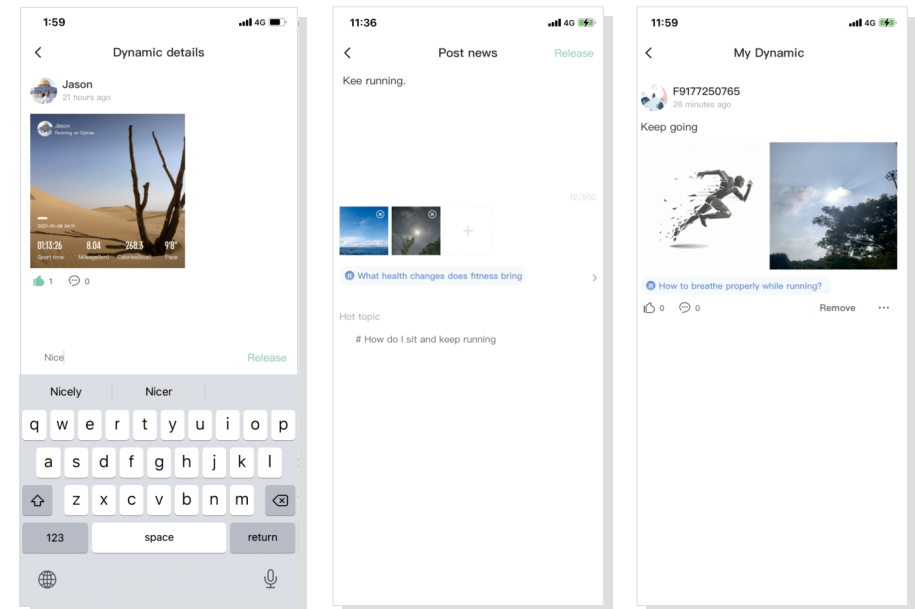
1:59
4G

Dynamic details

Jason
21 hours ago

Jason
Running on Gymao

01:13:26 Sport time
8.04 Mileage(km)
268.3 Calories(kcal)
9'8" Pace

1 0

Nice
Release

Nicely
Nicer

q w e r t y u i o p
a s d f g h j k l
z x c v b n m
123 space return

11:36
4G

Post news
Release

Kee running.

12/500

What health changes does fitness bring

Hot topic
# How do I sit and keep running

11:59
4G

My Dynamic

F9177250765
26 minutes ago

Keep going

How to breathe properly while running?

0 0 Remove ···